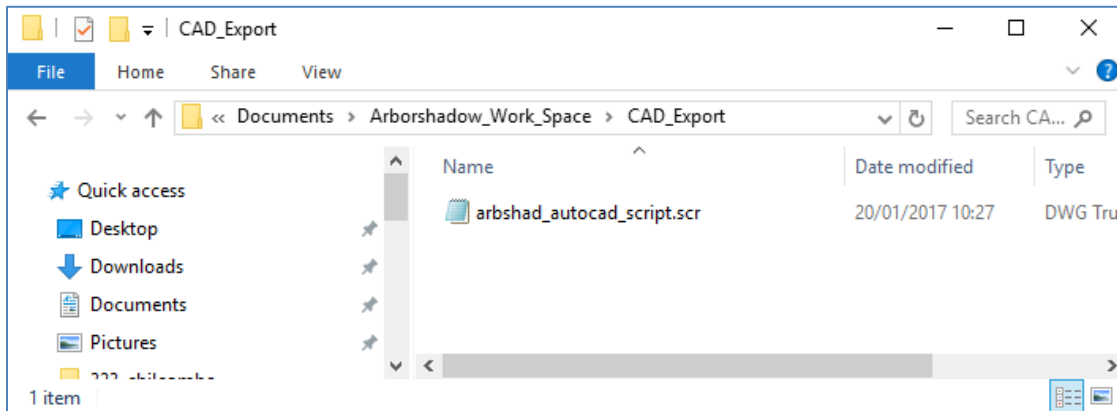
CAD_Export

File Home Share View

« Documents › Arborshadow_Work_Space › CAD_Export

Search CA...

Quick access
Desktop
Downloads
Documents
Pictures
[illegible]

| Name | Date modified | Type |
|---|---|---|
| arbshad_autocad_script.scr | 20/01/2017 10:27 | DWG Tru |

1 item